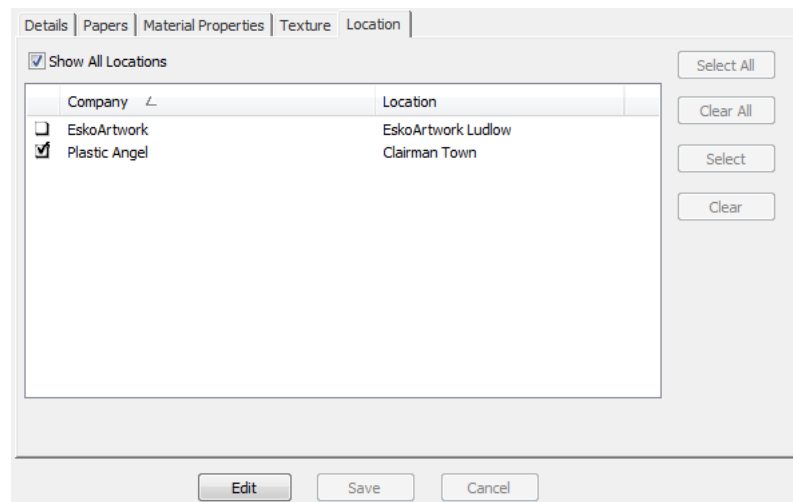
Details | Papers | Material Properties | Texture | Location

Show All Locations

| | Company | Location |
|---|---|---|
| ☐ | EskoArtwork | EskoArtwork Ludlow |
| ☑ | Plastic Angel | Clairman Town |

Select All

Clear All

Select

Clear

Edit

Save

Cancel